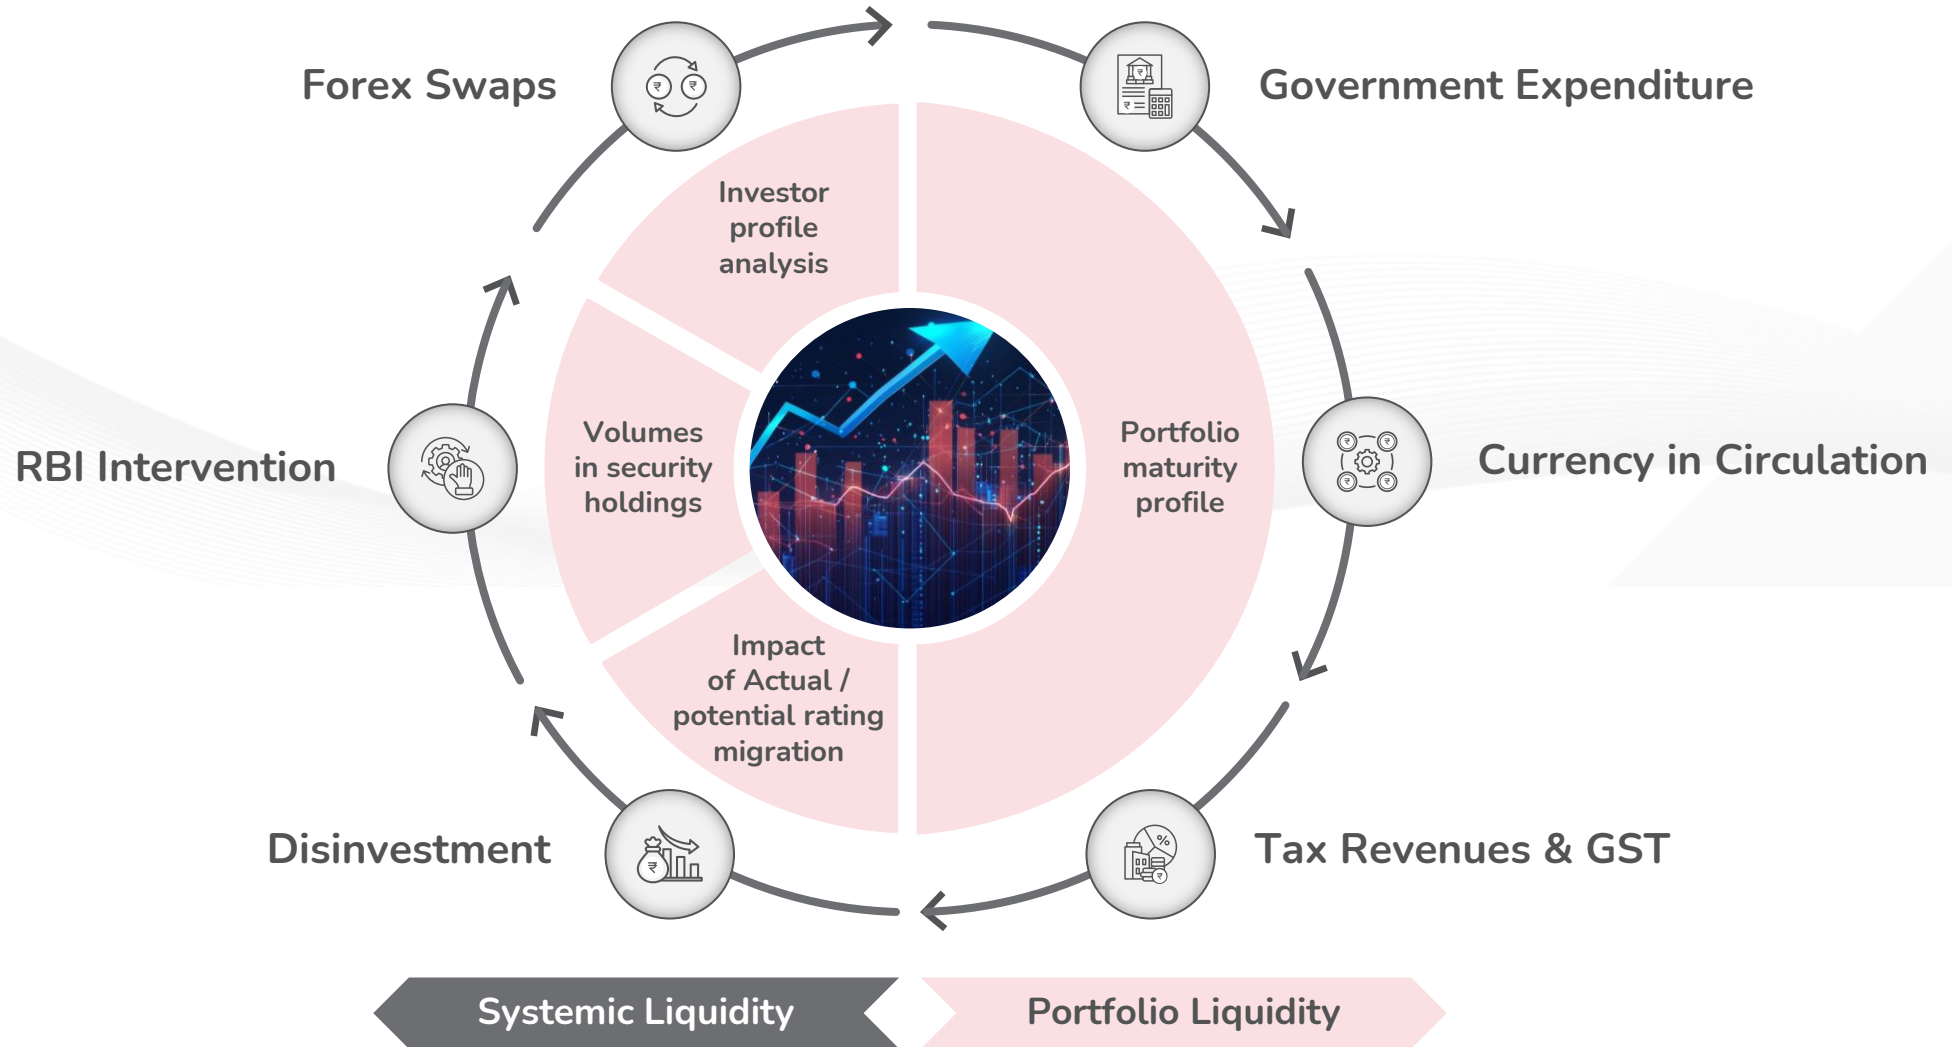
Forex Swaps

Government Expenditure

Investor profile analysis

Volumes in security holdings

Portfolio maturity profile

RBI Intervention

Currency in Circulation

Impact of Actual / potential rating migration

Disinvestment

Tax Revenues & GST

Systemic Liquidity

Portfolio Liquidity